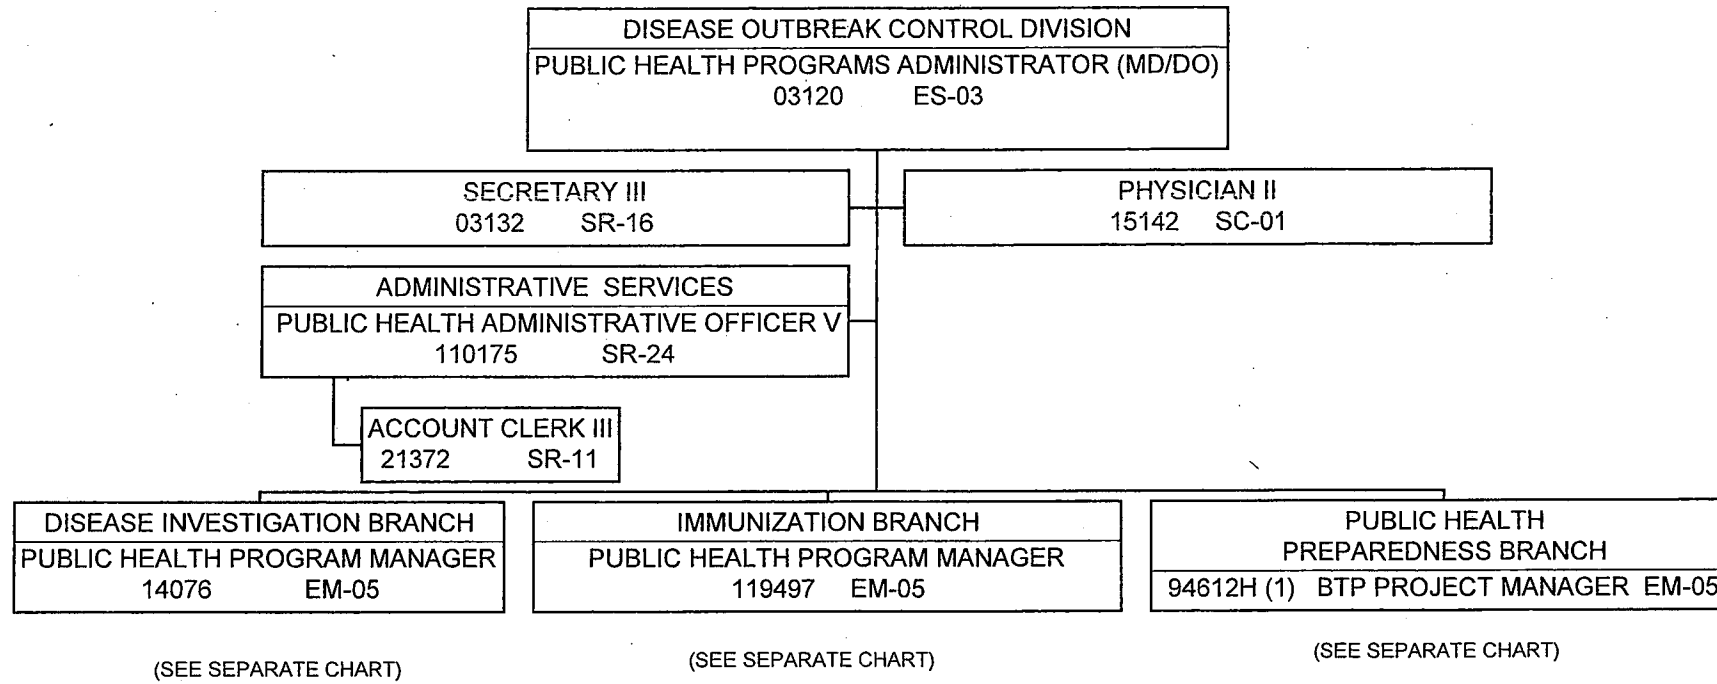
DISEASE OUTBREAK CONTROL DIVISION
PUBLIC HEALTH PROGRAMS ADMINISTRATOR (MD/DO)
03120 ES-03

SECRETARY III
03132 SR-16

PHYSICIAN II
15142 SC-01

ADMINISTRATIVE SERVICES
PUBLIC HEALTH ADMINISTRATIVE OFFICER V
110175 SR-24

ACCOUNT CLERK III
21372 SR-11

DISEASE INVESTIGATION BRANCH
PUBLIC HEALTH PROGRAM MANAGER
14076 EM-05

IMMUNIZATION BRANCH
PUBLIC HEALTH PROGRAM MANAGER
119497 EM-05

PUBLIC HEALTH
PREPAREDNESS BRANCH
94612H (1) BTP PROJECT MANAGER EM-05

(SEE SEPARATE CHART)

(SEE SEPARATE CHART)

(SEE SEPARATE CHART)